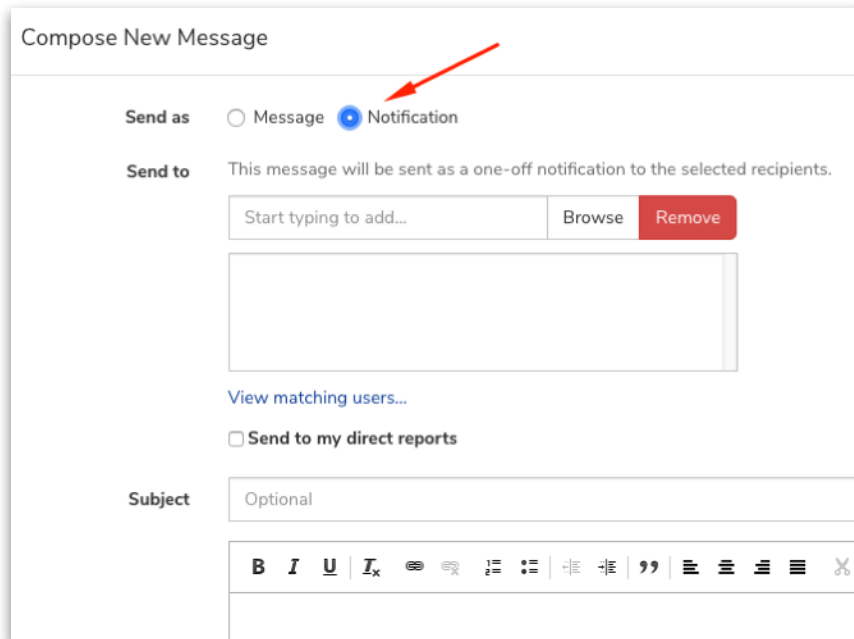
Compose New Message

Send as Message Notification

Send to This message will be sent as a one-off notification to the selected recipients.

Start typing to add... Browse Remove

View matching users...

Send to my direct reports

Subject Optional

B I U $I_x$